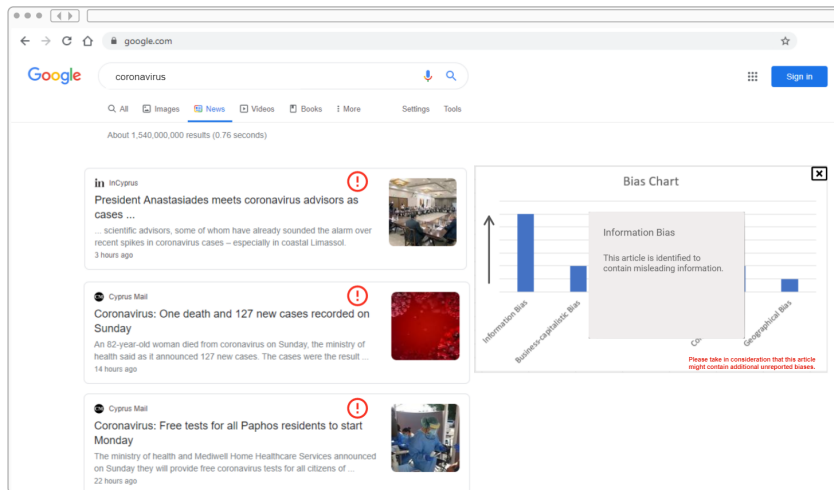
google.com

Google

coronavirus

All Images News Videos Books More Settings Tools

Sign in

About 1,540,000,000 results (0.76 seconds)

in InCyprus
President Anastasiades meets coronavirus advisors as cases ...
... scientific advisors, some of whom have already sounded the alarm over recent spikes in coronavirus cases – especially in coastal Limassol.
3 hours ago

Cyprus Mail
Coronavirus: One death and 127 new cases recorded on Sunday
An 82-year-old woman died from coronavirus on Sunday, the ministry of health said as it announced 127 new cases. The cases were the result ...
14 hours ago

Cyprus Mail
Coronavirus: Free tests for all Paphos residents to start Monday
The ministry of health and Mediwell Home Healthcare Services announced on Sunday they will provide free coronavirus tests for all citizens of ...
22 hours ago

Bias Chart

Information Bias
This article is identified to contain misleading information.

Information Bias
Business-capitalistic Bias
Co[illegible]
Geographical Bias

Please take in consideration that this article might contain additional unreported biases.